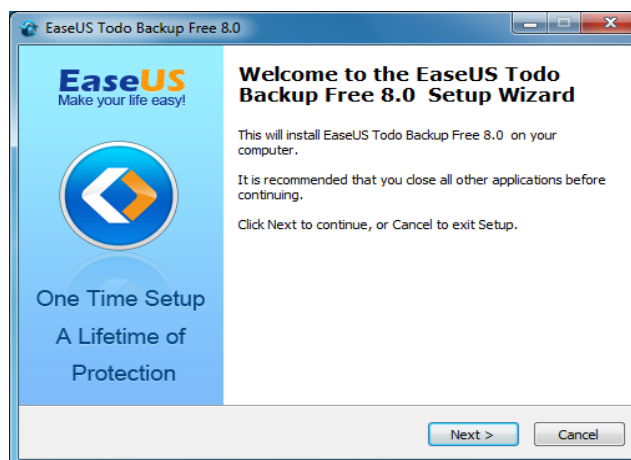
EaseUS Todo Backup Free 8.0

EaseUS
Make your life easy!

One Time Setup
A Lifetime of
Protection

Welcome to the EaseUS Todo Backup Free 8.0 Setup Wizard

This will install EaseUS Todo Backup Free 8.0 on your computer.

It is recommended that you close all other applications before continuing.

Click Next to continue, or Cancel to exit Setup.

Next >
Cancel